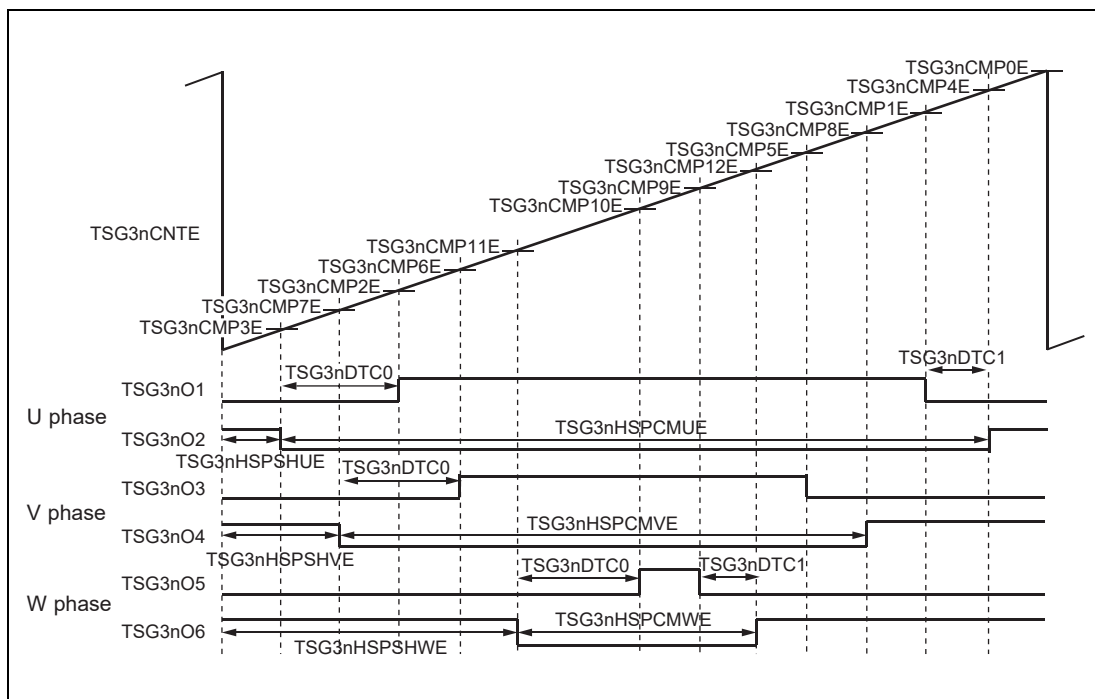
TSG3nCMP0E
TSG3nCMP4E
TSG3nCMP1E
TSG3nCMP8E
TSG3nCMP5E
TSG3nCMP12E
TSG3nCMP9E
TSG3nCMP10E
TSG3nCNTE
TSG3nCMP11E
TSG3nCMP6E
TSG3nCMP2E
TSG3nCMP7E
TSG3nCMP3E
TSG3nDTC1
TSG3nDTC0
TSG3nO1
U phase
TSG3nO2
TSG3nHSPCMUE
TSG3nHSPSHUE
TSG3nDTC0
TSG3nO3
V phase
TSG3nO4
TSG3nHSPCMVE
TSG3nHSPSHVE
TSG3nDTC0
TSG3nDTC1
TSG3nO5
W phase
TSG3nO6
TSG3nHSPCMWE
TSG3nHSPSHWE